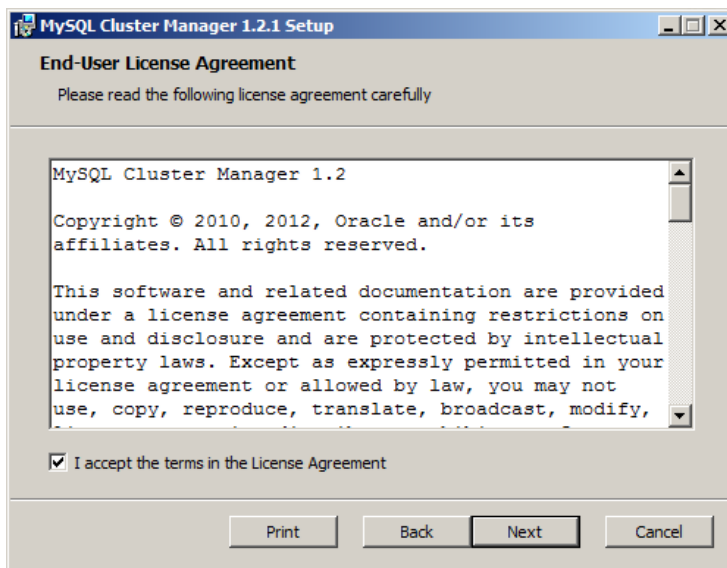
MySQL Cluster Manager 1.2.1 Setup

End-User License Agreement

Please read the following license agreement carefully

MySQL Cluster Manager 1.2

Copyright © 2010, 2012, Oracle and/or its affiliates. All rights reserved.

This software and related documentation are provided under a license agreement containing restrictions on use and disclosure and are protected by intellectual property laws. Except as expressly permitted in your license agreement or allowed by law, you may not use, copy, reproduce, translate, broadcast, modify, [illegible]

I accept the terms in the License Agreement

Print Back Next Cancel